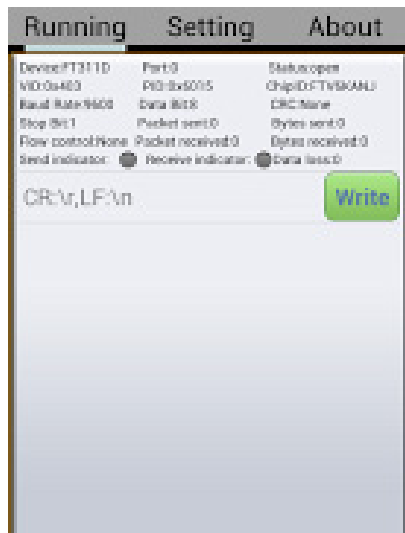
Running Setting About

Device:FT311D Port:0 Status:open
VID:0x403 PID:0x6015 ChipID:FTVBKANJ
Baud Rate:9600 Data Bit:8 CRC:None
Stop Bit:1 Packet sent:0 Bytes sent:0
Flow control:None Packet received:0 Bytes received:0
Send indicator: Receive indicator: Data loss:0

CR:\r,LF:\n

Write